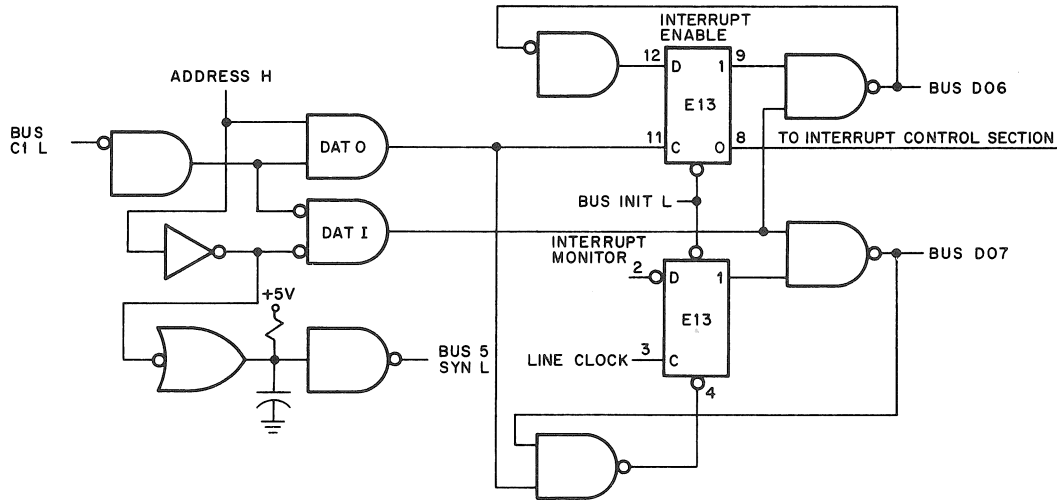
INTERRUPT ENABLE

ADDRESS H

BUS C1 L

12 D 1 9

E13

11 C 0 8

BUS D06

TO INTERRUPT CONTROL SECTION

DAT O

DAT I

BUS INIT L

INTERRUPT MONITOR

2 D 1

E13

3 C

4

LINE CLOCK

BUS D07

+5V

BUS 5 SYN L